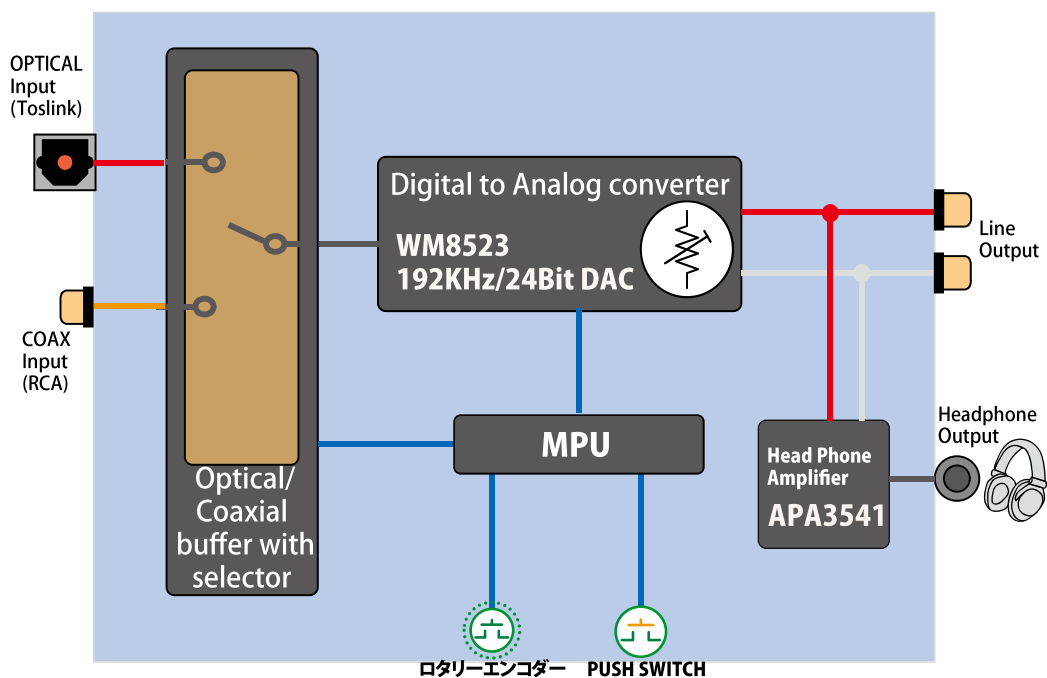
OPTICAL
Input
(Toslink)

COAX
Input
(RCA)

Optical/
Coaxial
buffer with
selector

Digital to Analog converter

WM8523
192KHz/24Bit DAC

Line
Output

MPU

Head Phone
Amplifier
APA3541

Headphone
Output

ロタリーエンコダー

PUSH SWITCH